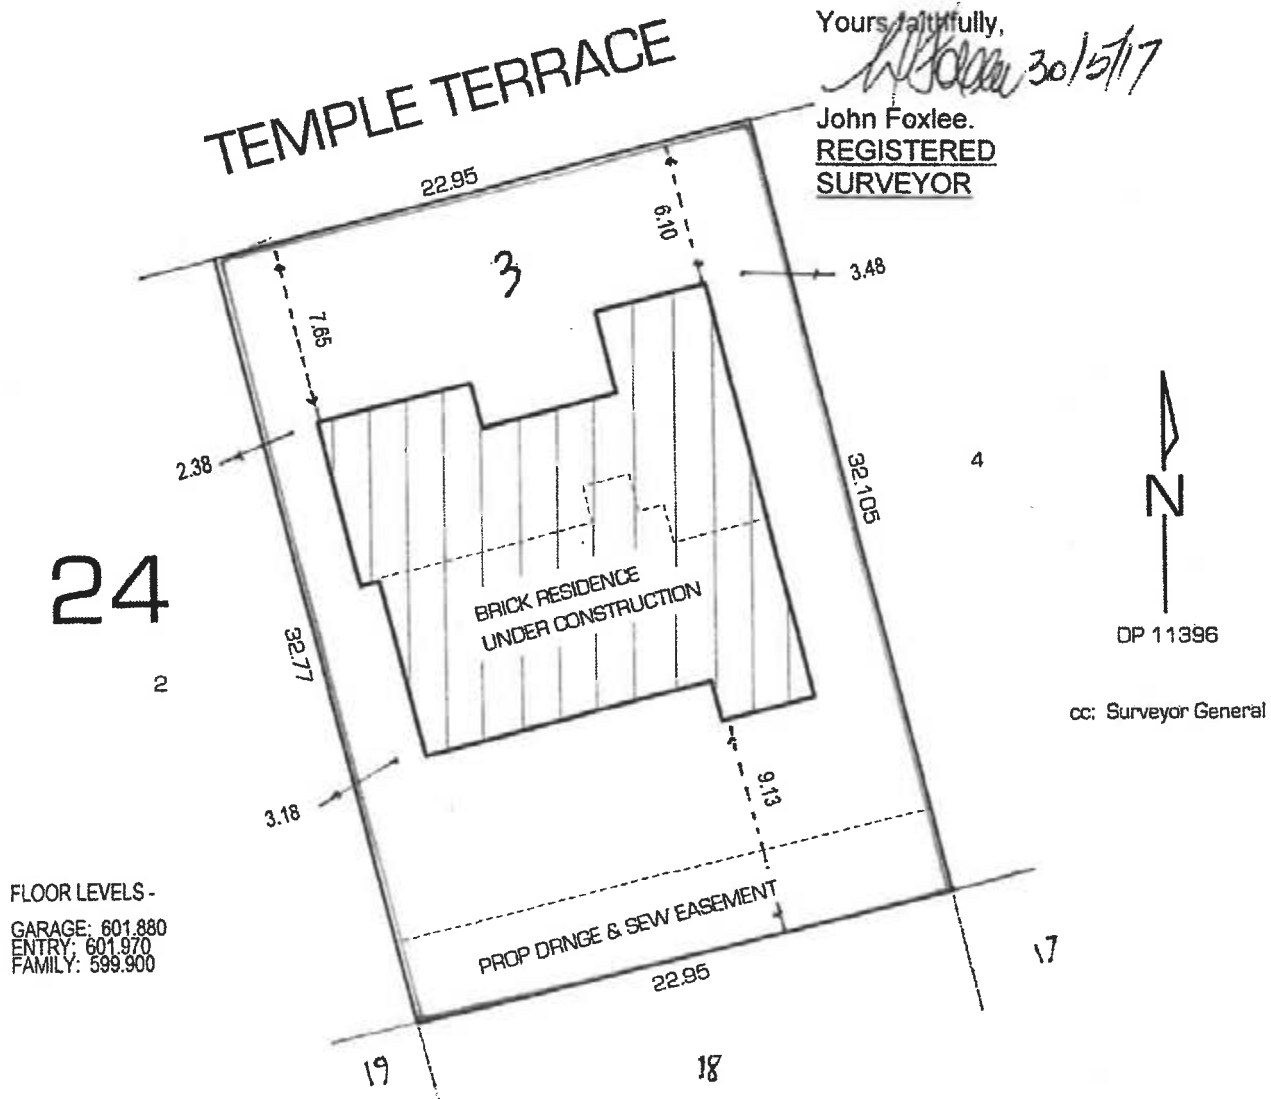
Yours faithfully,
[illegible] 30/5/17
John Foxlee.
REGISTERED
SURVEYOR

TEMPLE TERRACE

22.95

6.10

3

3.48

7.65

2.38

32.105

4

N

24

BRICK RESIDENCE
UNDER CONSTRUCTION

32.77

DP 11396

2

cc: Surveyor General

3.18

9.13

FLOOR LEVELS -

GARAGE: 601.880
ENTRY: 601.970
FAMILY: 599.900

PROP DRNGE & SEW EASEMENT

22.95

17

19

18